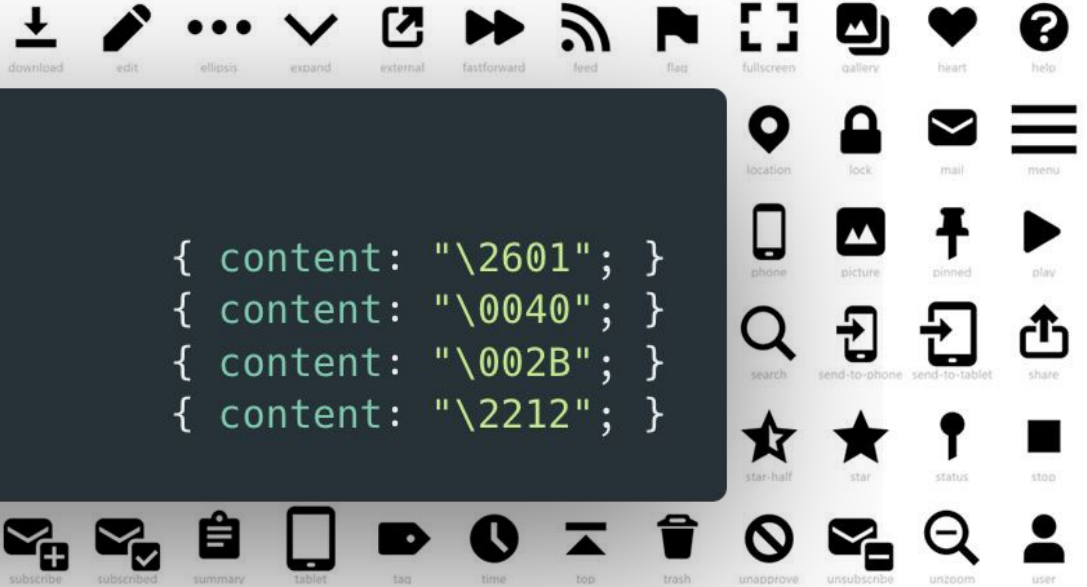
download edit ellipsis expand external fastforward feed flag fullscreen gallery heart help

location lock mail menu

{ content: "\2601"; }
{ content: "\0040"; }
{ content: "\002B"; }
{ content: "\2212"; }

phone picture pinned play

search send-to-phone send-to-tablet share

star-half star status stop

subscribe subscribed summary tablet tag time top trash unapprove unsubscribe unzoom user